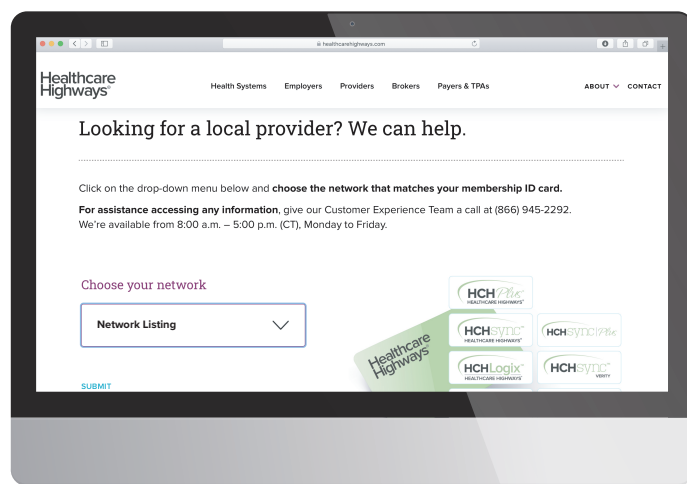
healthcarehighways.com

Healthcare Highways®

Health Systems Employers Providers Brokers Payers & TPAs

ABOUT CONTACT

Looking for a local provider? We can help.

Click on the drop-down menu below and **choose the network that matches your membership ID card.**

**For assistance accessing any information**, give our Customer Experience Team a call at (866) 945-2292. We're available from 8:00 a.m. – 5:00 p.m. (CT), Monday to Friday.

Choose your network

Network Listing

SUBMIT

HCH Plus HEALTHCARE HIGHWAYS®

HCH sync℠ HEALTHCARE HIGHWAYS®

HCH sync TPA

HCH Logix℠ HEALTHCARE HIGHWAYS®

HCH sync VERITY

Healthcare Highways